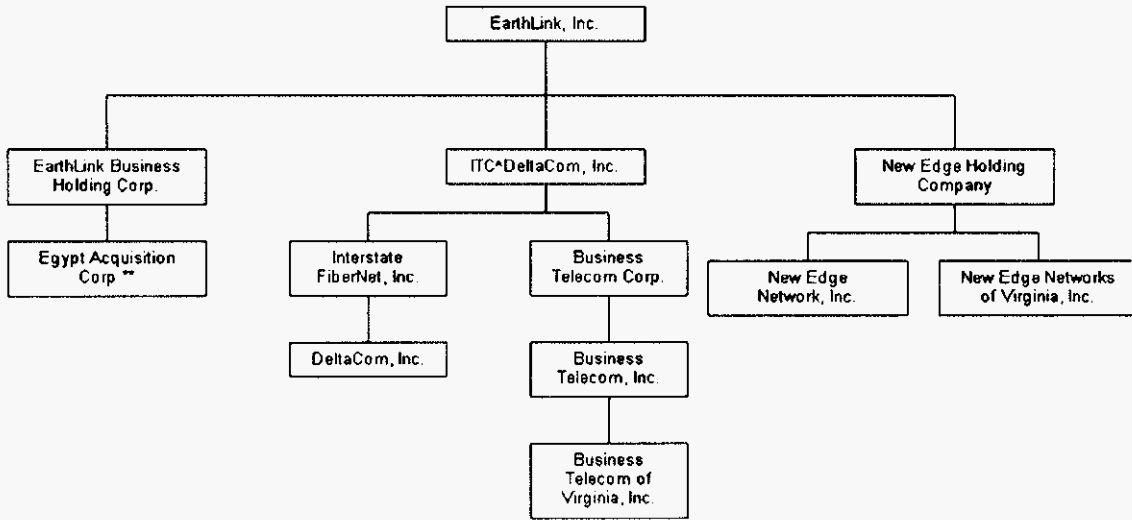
EarthLink, Inc.

EarthLink Business Holding Corp.

Egypt Acquisition Corp **

ITC^DeltaCom, Inc.

Interstate FiberNet, Inc.

DeltaCom, Inc.

Business Telecom Corp.

Business Telecom, Inc.

Business Telecom of Virginia, Inc.

New Edge Holding Company

New Edge Network, Inc.

New Edge Networks of Virginia, Inc.